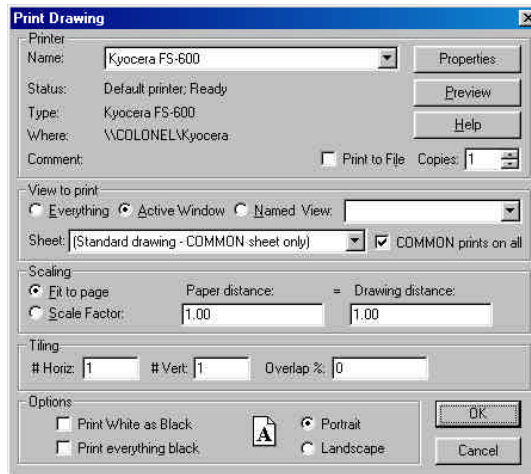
Print Drawing

Printer

Name: Kyocera FS-600

Properties

Status: Default printer; Ready

Preview

Type: Kyocera FS-600

Where: \\COLONEL\Kyocera

Help

Comment:

Print to File Copies: 1

View to print

Everything Active Window Named View:

Sheet: (Standard drawing - COMMON sheet only)

COMMON prints on all

Scaling

Fit to page

Paper distance: = Drawing distance:

Scale Factor: 1.00 1.00

Tiling

# Horiz: 1 # Vert: 1 Overlap %: 0

Options

Print White as Black

Print everything black

A

Portrait

Landscape

OK

Cancel